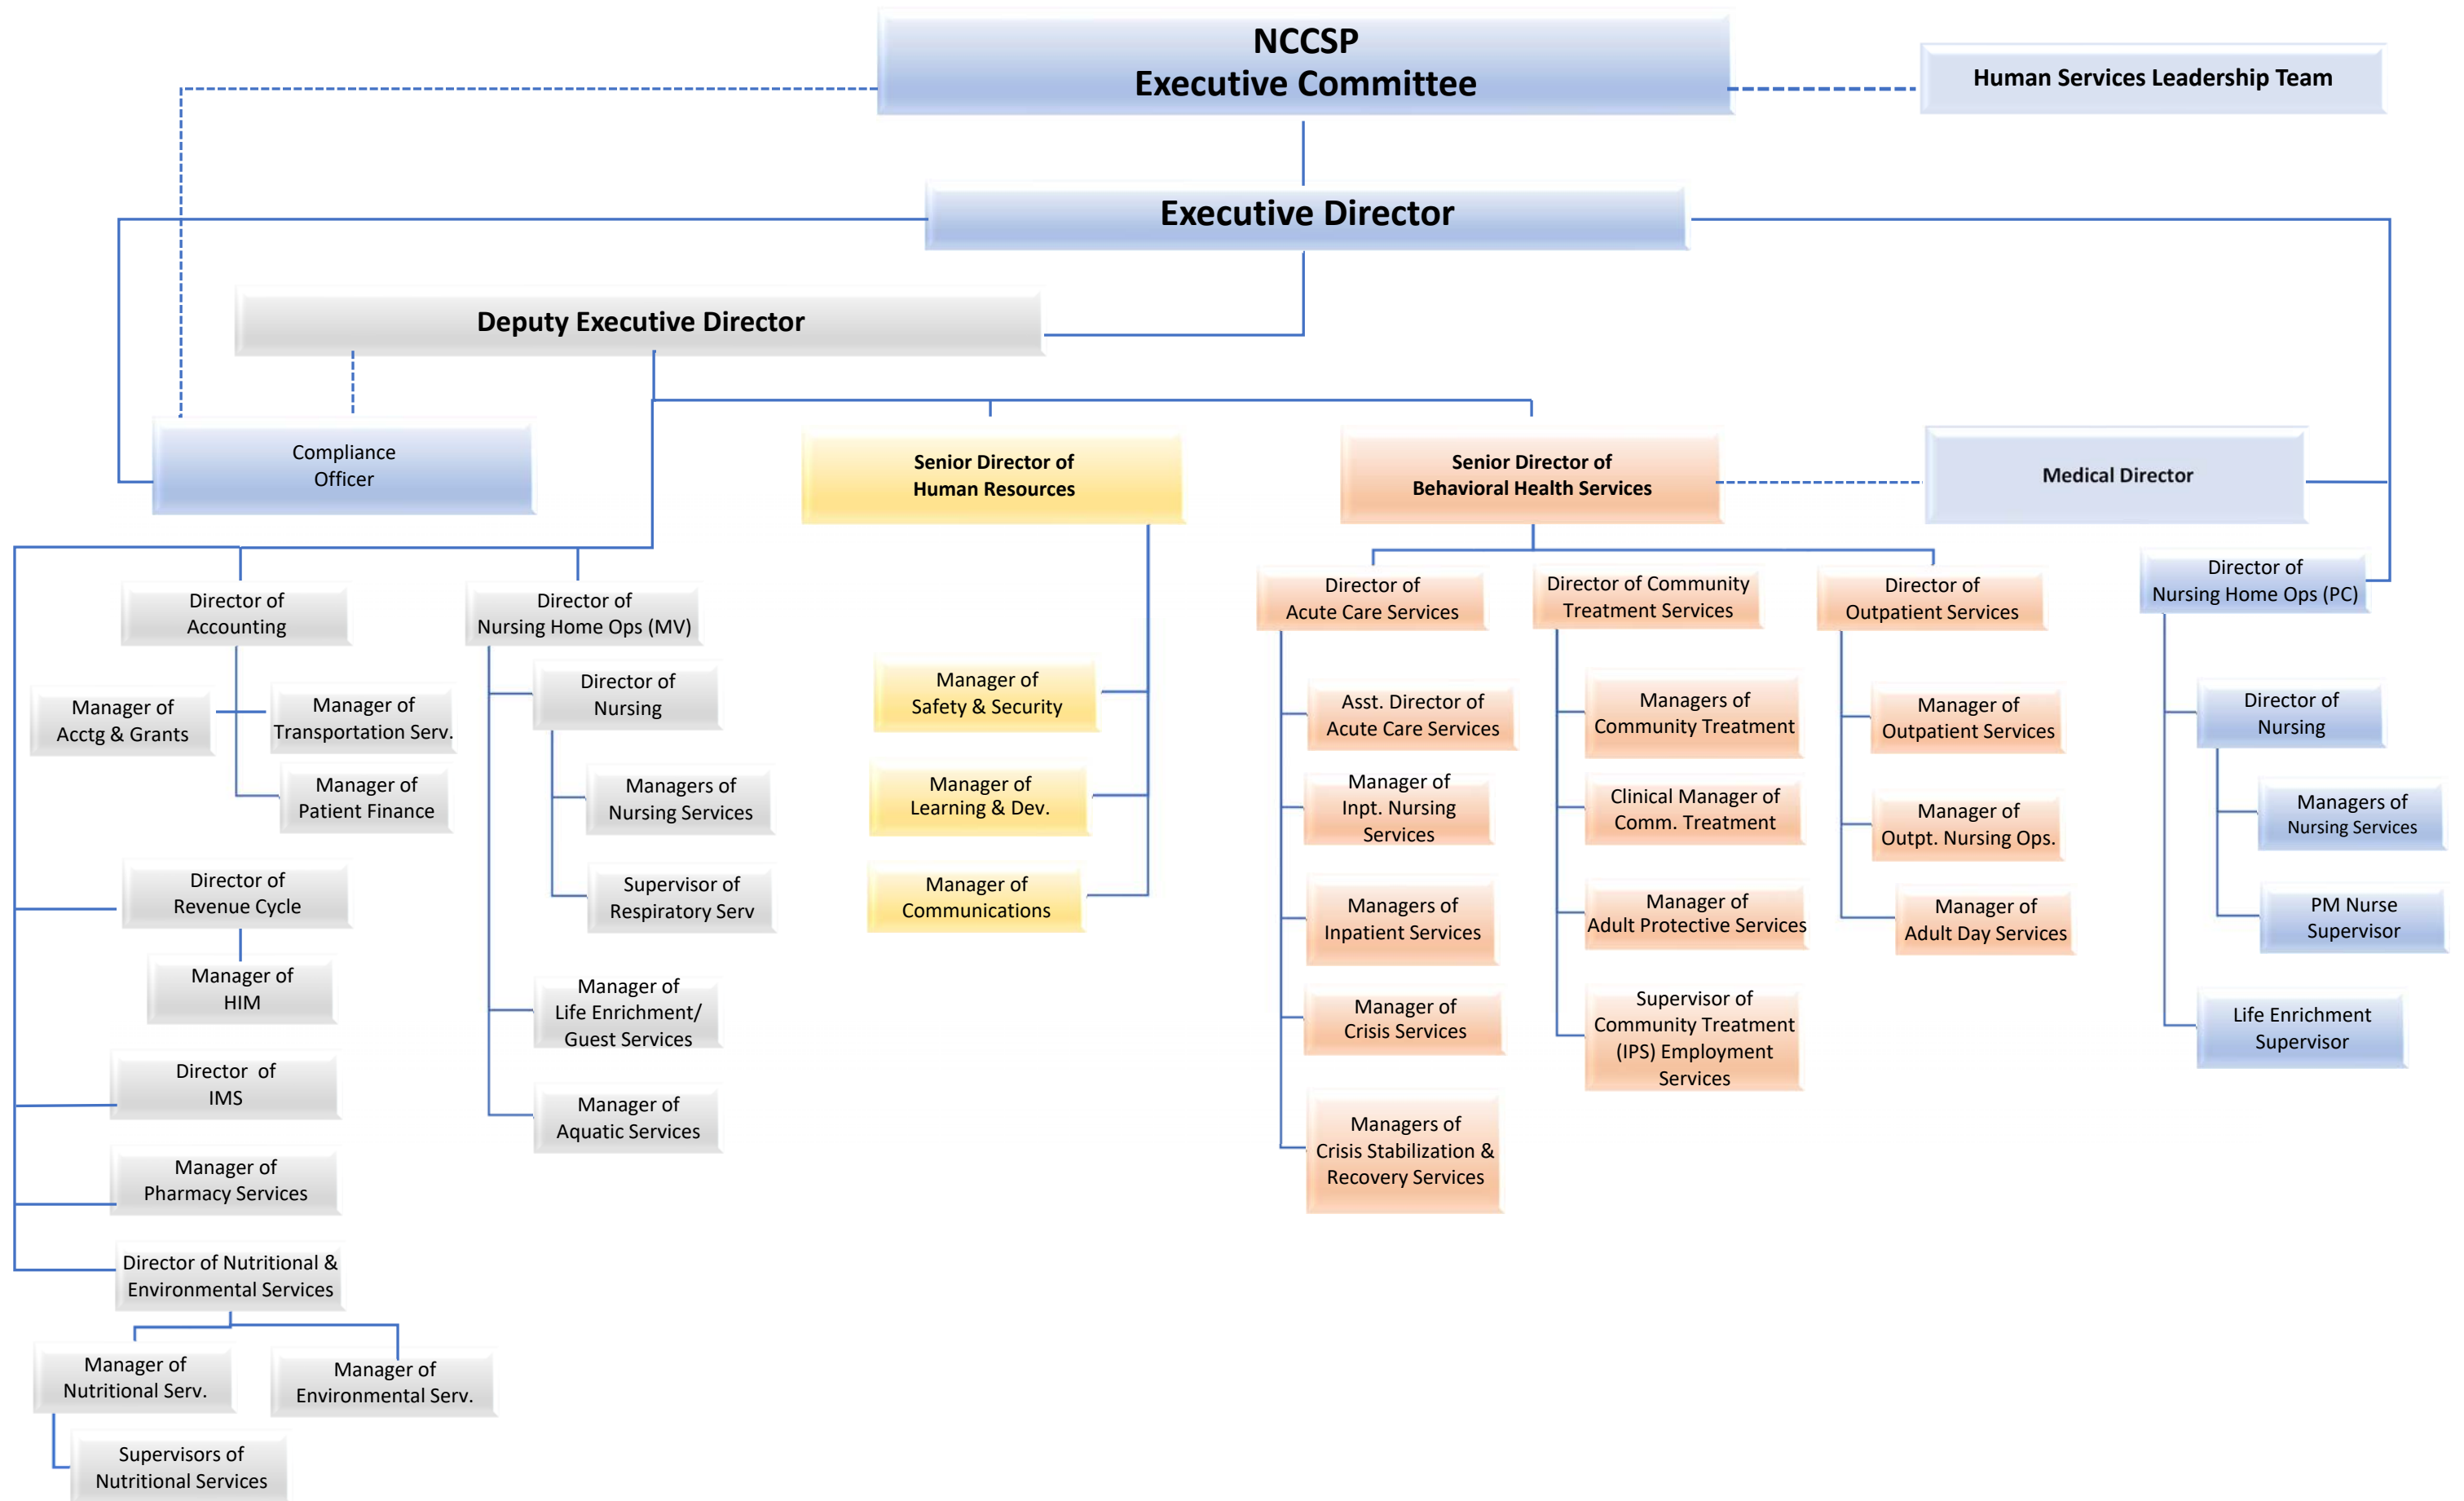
NCCSP
Executive Committee

Human Services Leadership Team

Executive Director

Deputy Executive Director

Compliance Officer

Senior Director of Human Resources

Senior Director of Behavioral Health Services

Medical Director

Director of Accounting

Manager of Acctg & Grants

Manager of Transportation Serv.

Manager of Patient Finance

Director of Revenue Cycle

Manager of HIM

Director of IMS

Manager of Pharmacy Services

Director of Nutritional & Environmental Services

Manager of Nutritional Serv.

Manager of Environmental Serv.

Supervisors of Nutritional Services

Director of Nursing Home Ops (MV)

Director of Nursing

Managers of Nursing Services

Supervisor of Respiratory Serv

Manager of Life Enrichment/ Guest Services

Manager of Aquatic Services

Manager of Safety & Security

Manager of Learning & Dev.

Manager of Communications

Director of Acute Care Services

Asst. Director of Acute Care Services

Manager of Inpt. Nursing Services

Managers of Inpatient Services

Manager of Crisis Services

Managers of Crisis Stabilization & Recovery Services

Director of Community Treatment Services

Managers of Community Treatment

Clinical Manager of Comm. Treatment

Manager of Adult Protective Services

Supervisor of Community Treatment (IPS) Employment Services

Director of Outpatient Services

Manager of Outpatient Services

Manager of Outpt. Nursing Ops.

Manager of Adult Day Services

Director of Nursing Home Ops (PC)

Director of Nursing

Managers of Nursing Services

PM Nurse Supervisor

Life Enrichment Supervisor